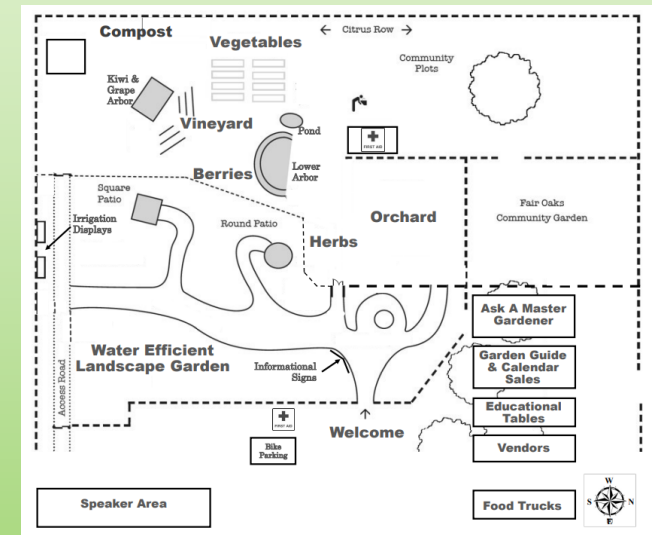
Compost

Vegetables

← Citrus Row →

Community Plots

Kiwi & Grape Arbor

Vineyard

Pond

FIRST AID

Berries

Lower Arbor

Square Patio

Irrigation Displays

Round Patio

Orchard

Fair Oaks Community Garden

Herbs

Ask A Master Gardener

Water Efficient Landscape Garden

Informational Signs

Garden Guide & Calendar Sales

Access Road

Educational Tables

FIRST AID

Welcome

Vendors

Bike Parking

Speaker Area

Food Trucks

W S N E